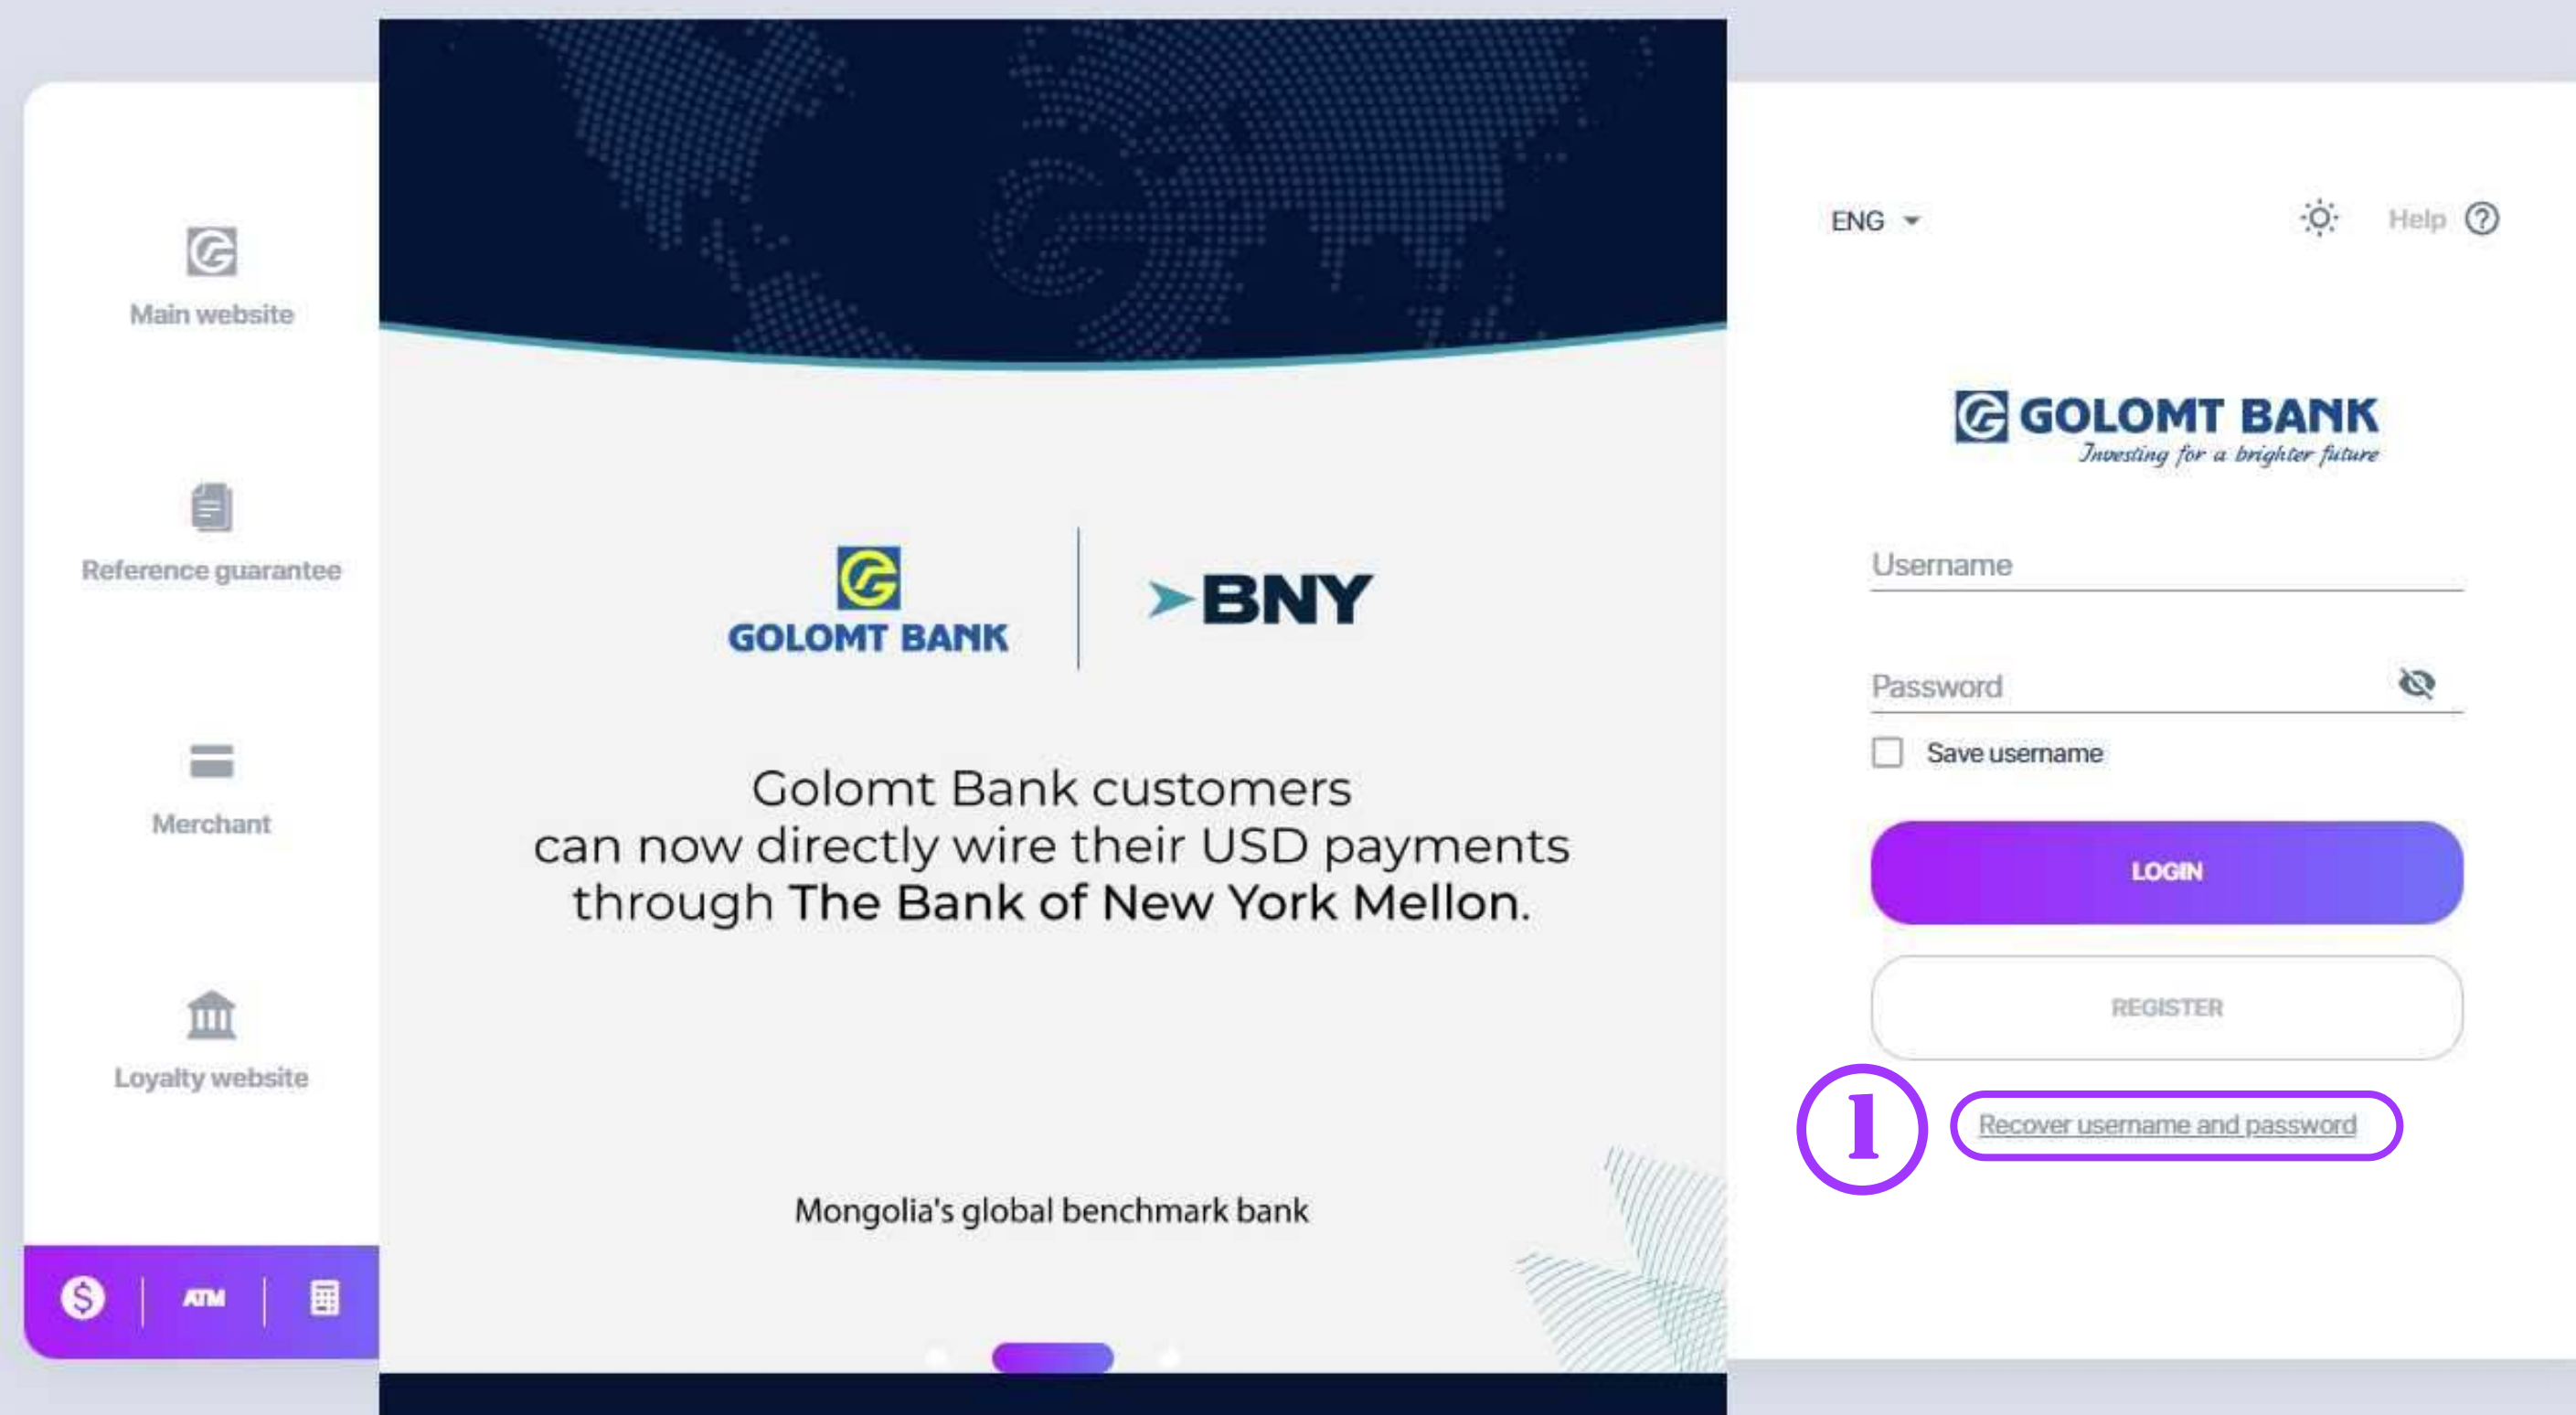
Main website

Reference guarantee

Merchant

Loyalty website

ATM

GOLOMT BANK | BNY

Golomt Bank customers can now directly wire their USD payments through The Bank of New York Mellon.

Mongolia's global benchmark bank

ENG

Help

GOLOMT BANK
Investing for a brighter future

Username

Password

Save username

LOGIN

REGISTER

1

Recover username and password